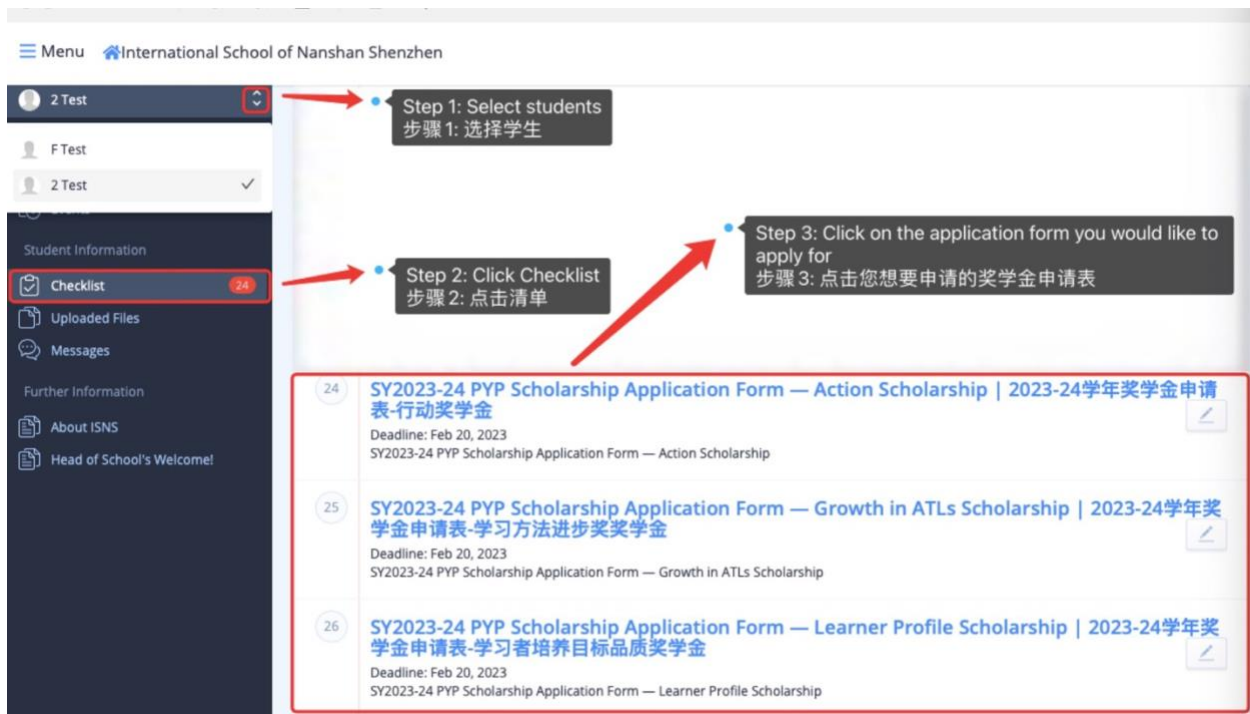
Menu International School of Nanshan Shenzhen

2 Test

F Test

2 Test

Student Information

Checklist 24

Uploaded Files

Messages

Further Information

About ISNS

Head of School's Welcome!

Step 1: Select students
步骤 1: 选择学生

Step 2: Click Checklist
步骤 2: 点击清单

Step 3: Click on the application form you would like to apply for
步骤 3: 点击您想要申请的奖学金申请表

24 SY2023-24 PYP Scholarship Application Form — Action Scholarship | 2023-24学年奖学金申请表-行动奖学金
Deadline: Feb 20, 2023
SY2023-24 PYP Scholarship Application Form — Action Scholarship

25 SY2023-24 PYP Scholarship Application Form — Growth in ATLs Scholarship | 2023-24学年奖学金申请表-学习方法进步奖奖学金
Deadline: Feb 20, 2023
SY2023-24 PYP Scholarship Application Form — Growth in ATLs Scholarship

26 SY2023-24 PYP Scholarship Application Form — Learner Profile Scholarship | 2023-24学年奖学金申请表-学习者培养目标品质奖学金
Deadline: Feb 20, 2023
SY2023-24 PYP Scholarship Application Form — Learner Profile Scholarship